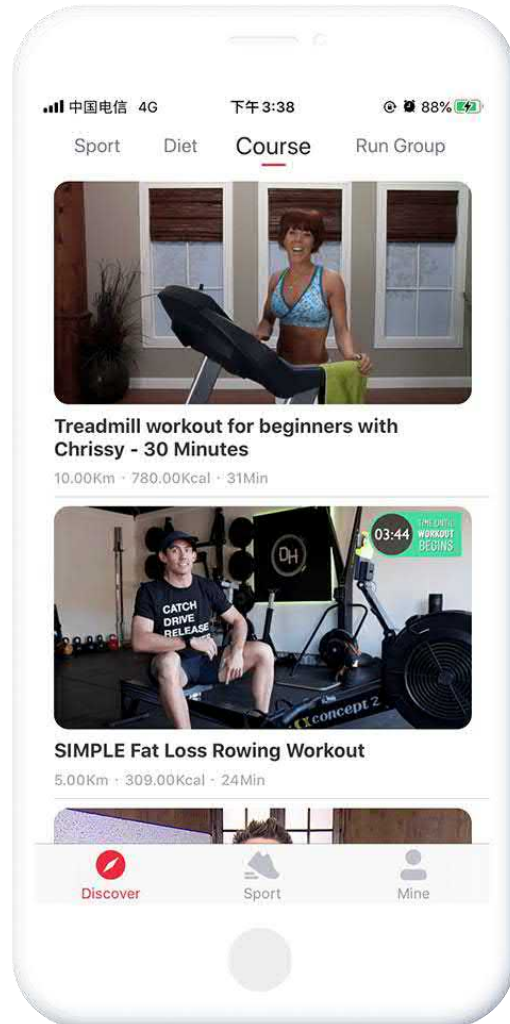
中国电信 4G 下午3:38 88%

Sport Diet Course Run Group

Treadmill workout for beginners with Chrissy - 30 Minutes

10.00Km · 780.00Kcal · 31Min

03:44 TIME UNTIL WORKOUT BEGINS

CATCH DRIVE RELEASE

DH

concept 2

SIMPLE Fat Loss Rowing Workout

5.00Km · 309.00Kcal · 24Min

Discover Sport Mine